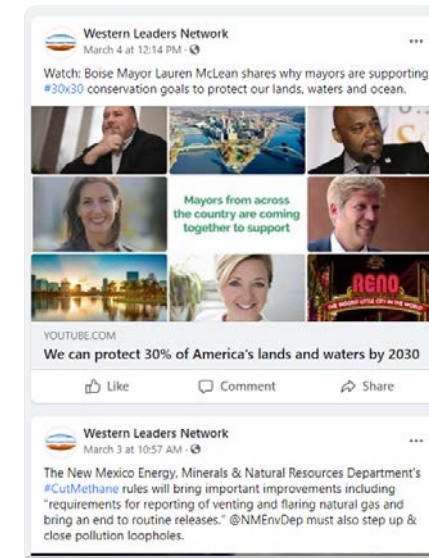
Western Leaders Network
March 4 at 12:14 PM ·

Watch: Boise Mayor Lauren McLean shares why mayors are supporting #30x30 conservation goals to protect our lands, waters and ocean.

Mayors from across the country are coming together to support

RENO
THE BIGGEST LITTLE CITY IN THE WORLD

YOUTUBE.COM
We can protect 30% of America's lands and waters by 2030

Like
Comment
Share

Western Leaders Network
March 3 at 10:57 AM ·

The New Mexico Energy, Minerals & Natural Resources Department's #CutMethane rules will bring important improvements including "requirements for reporting of venting and flaring natural gas and bring an end to routine releases." @NMEnvDep must also step up & close pollution loopholes.